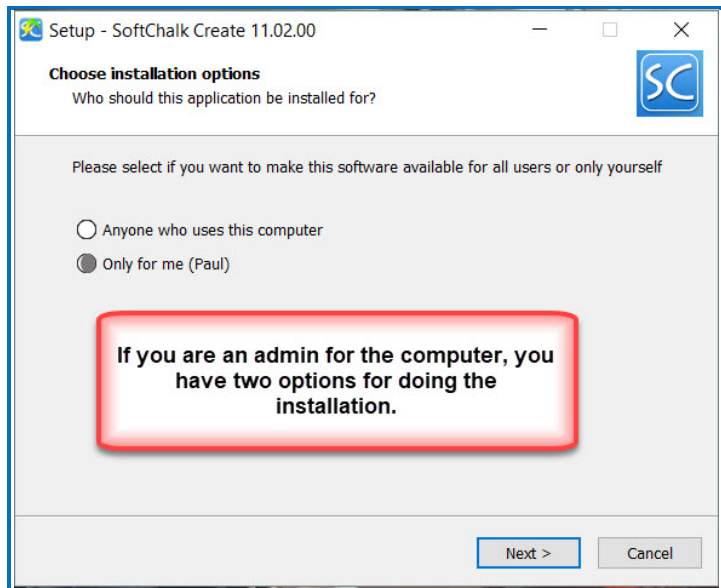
Setup - SoftChalk Create 11.02.00

Choose installation options

Who should this application be installed for?

SC

Please select if you want to make this software available for all users or only yourself

Anyone who uses this computer

Only for me (Paul)

If you are an admin for the computer, you have two options for doing the installation.

Next >

Cancel